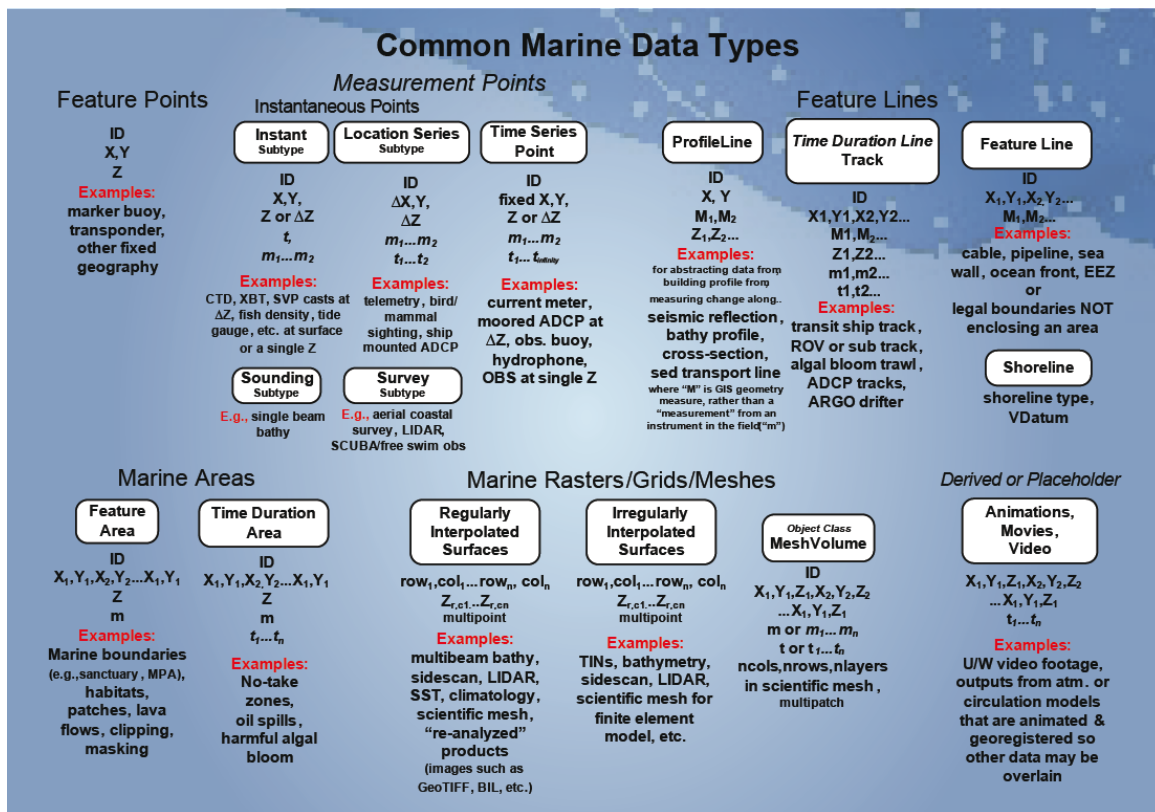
Common Marine Data Types

Measurement Points

Feature Points

ID
X,Y
Z
Examples:
marker buoy, transponder, other fixed geography

Instantaneous Points

Instant
Subtype

ID
X,Y,
Z or $\Delta$Z
t,
$m_1...m_2$

Examples:
CTD, XBT, SVP casts at $\Delta$Z, fish density, tide gauge, etc. at surface or a single Z

Location Series
Subtype

ID
$\Delta$X,Y,
$\Delta$Z
$m_1...m_2$
$t_1...t_2$

Examples:
telemetry, bird/ mammal sighting, ship mounted ADCP

Time Series Point

ID
fixed X,Y,
Z or $\Delta$Z
$m_1...m_2$
$t_1... t_{infinity}$

Examples:
current meter, moored ADCP at $\Delta$Z, obs. buoy, hydrophone, OBS at single Z

Sounding
Subtype

E.g., single beam bathy

Survey
Subtype

E.g., aerial coastal survey, LIDAR, SCUBA/free swim obs

Feature Lines

ProfileLine

ID
X, Y
$M_1,M_2$
$Z_1,Z_2$...
Examples:
for abstracting data from building profile from measuring change along..
seismic reflection, bathy profile, cross-section, sed transport line
where "M" is GIS geometry measure, rather than a "measurement" from an instrument in the field("m")

Time Duration Line
Track

ID
X1,Y1,X2,Y2...
M1,M2...
Z1,Z2...
m1,m2...
t1,t2...
Examples:
transit ship track, ROV or sub track, algal bloom trawl, ADCP tracks, ARGO drifter

Feature Line

ID
$X_1,Y_1,X_2,Y_2$...
$M_1,M_2$...
Examples:
cable, pipeline, sea wall, ocean front, EEZ or legal boundaries NOT enclosing an area

Shoreline

shoreline type, VDatum

Marine Areas

Feature Area

ID
$X_1,Y_1,X_2,Y_2...X_1,Y_1$
Z
m
Examples:
Marine boundaries (e.g.,sanctuary, MPA), habitats, patches, lava flows, clipping, masking

Time Duration Area

ID
$X_1,Y_1,X_2,Y_2...X_1,Y_1$
Z
m
$t_1...t_n$
Examples:
No-take zones, oil spills, harmful algal bloom

Marine Rasters/Grids/Meshes

Regularly Interpolated Surfaces

$row_1,col_1...row_n, col_n$
$Z_{r,c1}..Z_{r,cn}$
multipoint
Examples:
multibeam bathy, sidescan, LIDAR, SST, climatology, scientific mesh, "re-analyzed" products
(images such as GeoTIFF, BIL, etc.)

Irregularly Interpolated Surfaces

$row_1,col_1...row_n, col_n$
$Z_{r,c1}..Z_{r,cn}$
multipoint
Examples:
TINs, bathymetry, sidescan, LIDAR, scientific mesh for finite element model, etc.

Object Class
MeshVolume

ID
$X_1,Y_1,Z_1,X_2,Y_2,Z_2$
$...X_1,Y_1,Z_1$
m or $m_1...m_n$
t or $t_1...t_n$
ncols,nrows,nlayers in scientific mesh,
multipatch

Derived or Placeholder

Animations, Movies, Video

$X_1,Y_1,Z_1,X_2,Y_2,Z_2$
$...X_1,Y_1,Z_1$
$t_1...t_n$
Examples:
U/W video footage, outputs from atm. or circulation models that are animated & georegistered so other data may be overlain